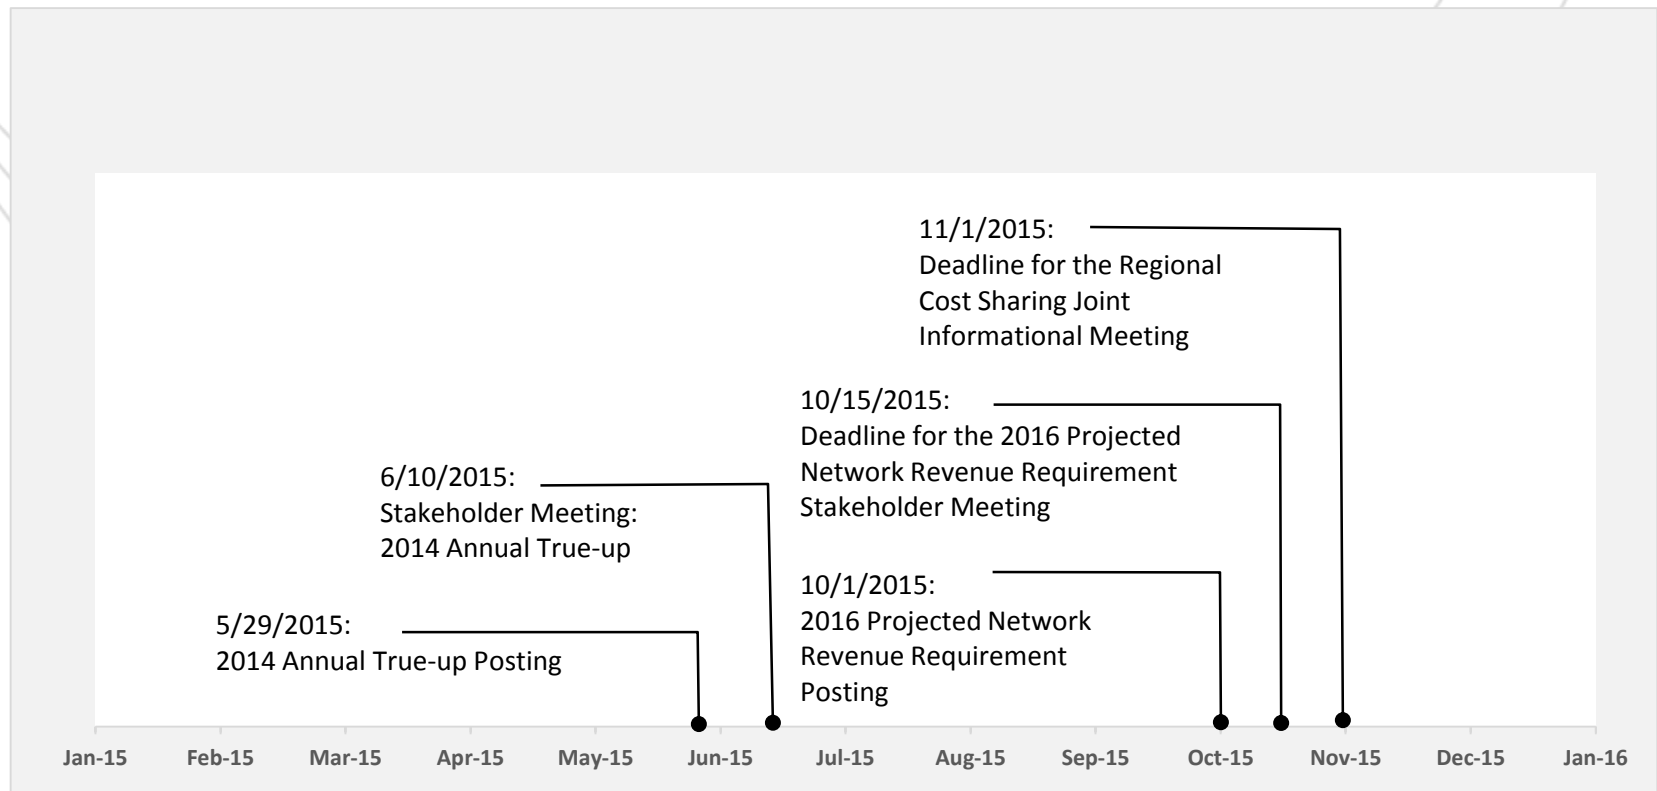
11/1/2015:
Deadline for the Regional Cost Sharing Joint Informational Meeting

10/15/2015:
Deadline for the 2016 Projected Network Revenue Requirement Stakeholder Meeting

6/10/2015:
Stakeholder Meeting: 2014 Annual True-up

10/1/2015:
2016 Projected Network Revenue Requirement Posting

5/29/2015:
2014 Annual True-up Posting

Jan-15 Feb-15 Mar-15 Apr-15 May-15 Jun-15 Jul-15 Aug-15 Sep-15 Oct-15 Nov-15 Dec-15 Jan-16